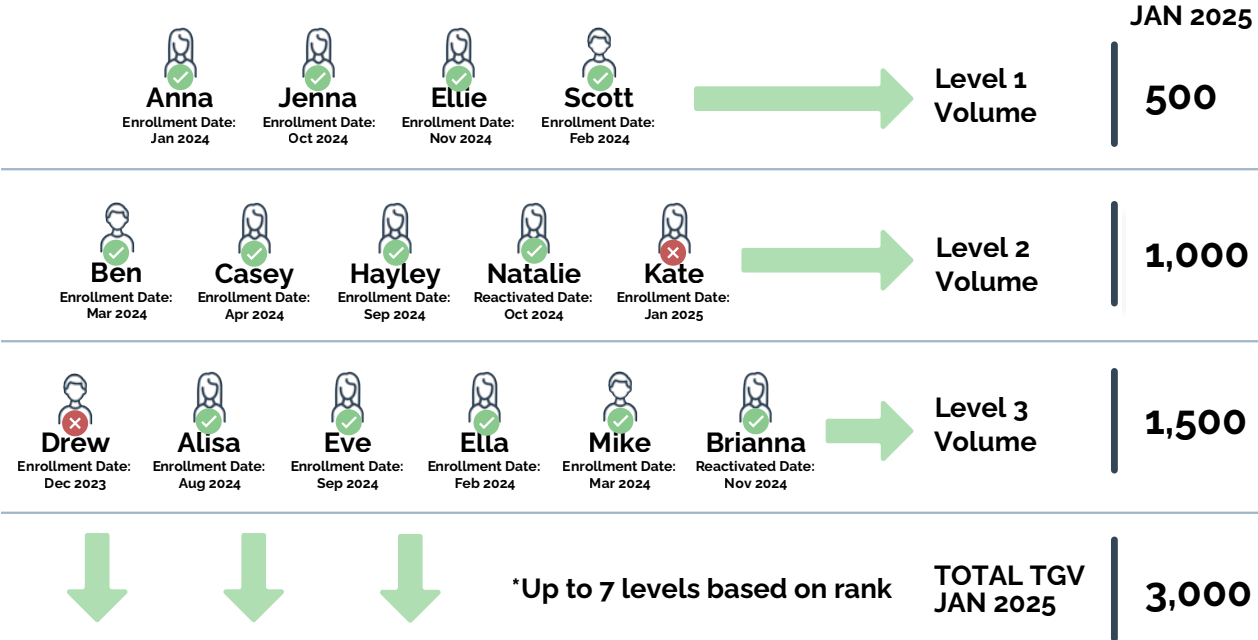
JAN 2025

Anna
Enrollment Date:
Jan 2024

Jenna
Enrollment Date:
Oct 2024

Ellie
Enrollment Date:
Nov 2024

Scott
Enrollment Date:
Feb 2024

Level 1
Volume

500

Ben
Enrollment Date:
Mar 2024

Casey
Enrollment Date:
Apr 2024

Hayley
Enrollment Date:
Sep 2024

Natalie
Reactivated Date:
Oct 2024

Kate
Enrollment Date:
Jan 2025

Level 2
Volume

1,000

Drew
Enrollment Date:
Dec 2023

Alisa
Enrollment Date:
Aug 2024

Eve
Enrollment Date:
Sep 2024

Ella
Enrollment Date:
Feb 2024

Mike
Enrollment Date:
Mar 2024

Brianna
Reactivated Date:
Nov 2024

Level 3
Volume

1,500

*Up to 7 levels based on rank

TOTAL TGV
JAN 2025

3,000